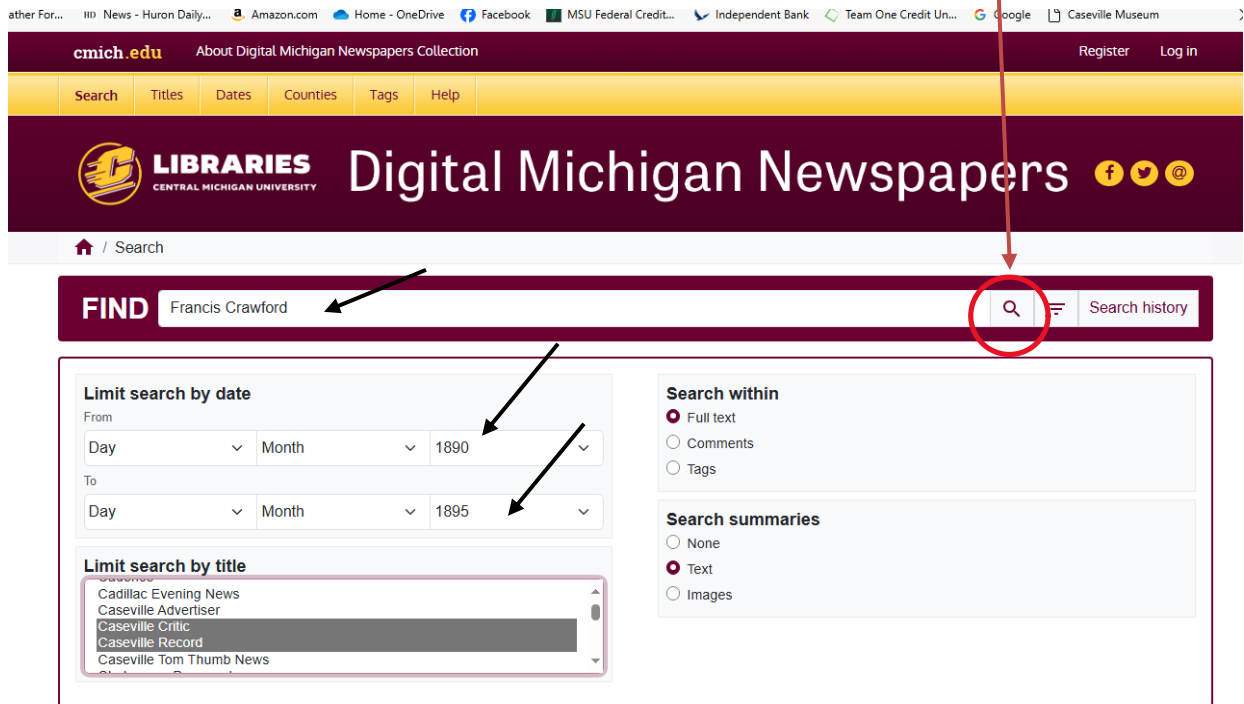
ather For... News - Huron Daily... Amazon.com Home - OneDrive Facebook MSU Federal Credit... Independent Bank Team One Credit Un... Google Caseville Museum

cmich.edu About Digital Michigan Newspapers Collection Register Log in

Search Titles Dates Counties Tags Help

LIBRARIES CENTRAL MICHIGAN UNIVERSITY Digital Michigan Newspapers

/ Search

FIND Francis Crawford Search history

Limit search by date
From
Day Month 1890
To
Day Month 1895

Limit search by title
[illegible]
Cadillac Evening News
Caseville Advertiser
Caseville Critic
Caseville Record
Caseville Tom Thumb News
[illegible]

Search within
Full text
Comments
Tags

Search summaries
None
Text
Images